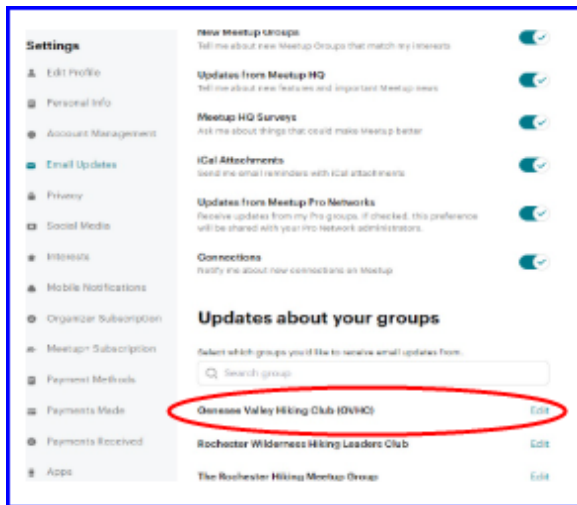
Settings

Edit Profile

Personal Info

Account Management

Email Updates

Privacy

Social Media

Interests

Mobile Notifications

Organizer Subscription

Meetup+ Subscription

Payment Methods

Payments Made

Payments Received

Apps

New Meetup Groups
Tell me about new Meetup Groups that match my interests

Updates from Meetup HQ
Tell me about new features and important Meetup news

Meetup HQ Surveys
Ask me about things that could make Meetup better

iCal Attachments
Send me email reminders with iCal attachments

Updates from Meetup Pro Networks
Receive updates from my Pro groups. If checked, this preference will be shared with your Pro Network administrators.

Connections
Notify me about new connections on Meetup

Updates about your groups

Select which groups you'd like to receive email updates from.

Search group

Genesee Valley Hiking Club (GVHC) Edit

Rochester Wilderness Hiking Leaders Club Edit

The Rochester Hiking Meetup Group Edit